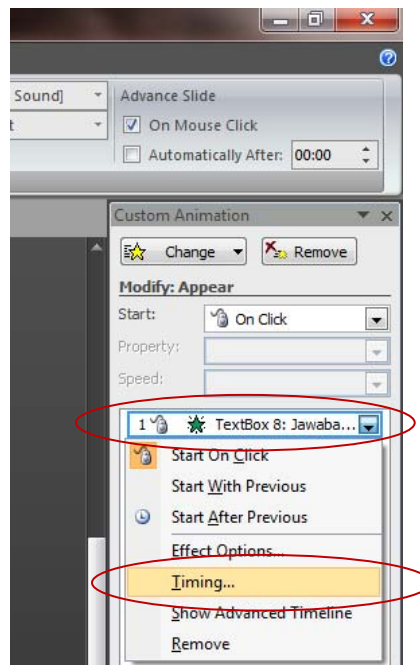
Sound]
t
Advance Slide
On Mouse Click
Automatically After: 00:00
Custom Animation
Change
Remove
Modify: Appear
Start:
On Click
Property:
Speed:
1
TextBox 8: Jawaba...
Start On Click
Start With Previous
Start After Previous
Effect Options...
Timing...
Show Advanced Timeline
Remove